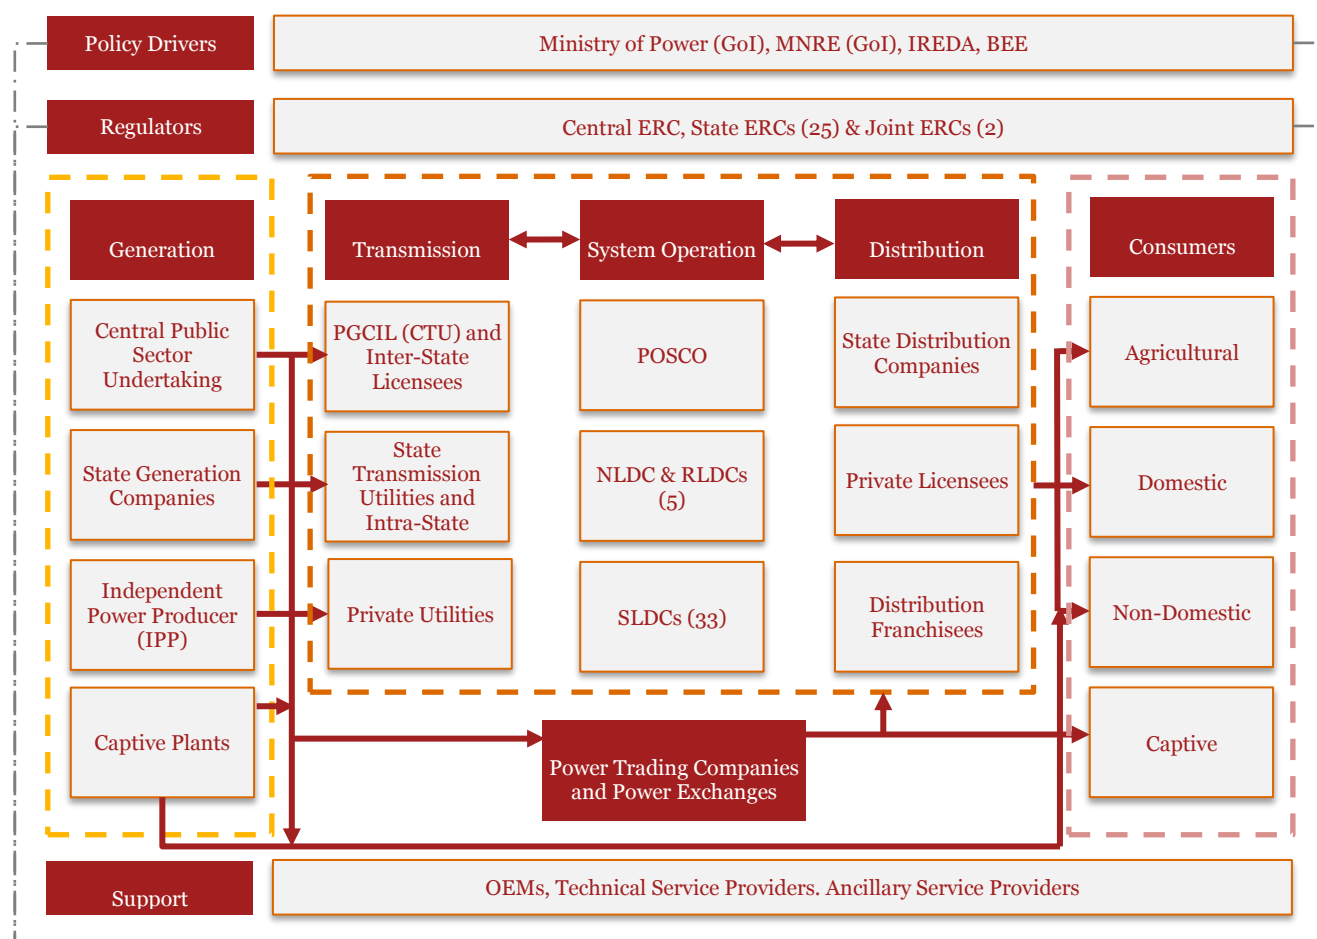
Policy Drivers

Ministry of Power (GoI), MNRE (GoI), IREDA, BEE

Regulators

Central ERC, State ERCs (25) & Joint ERCs (2)

Generation

Central Public Sector Undertaking

State Generation Companies

Independent Power Producer (IPP)

Captive Plants

Transmission

PGCIL (CTU) and Inter-State Licensees

State Transmission Utilities and Intra-State

Private Utilities

System Operation

POSCO

NLDC & RLDCs (5)

SLDCs (33)

Distribution

State Distribution Companies

Private Licensees

Distribution Franchisees

Consumers

Agricultural

Domestic

Non-Domestic

Captive

Power Trading Companies and Power Exchanges

Support

OEMs, Technical Service Providers. Ancillary Service Providers